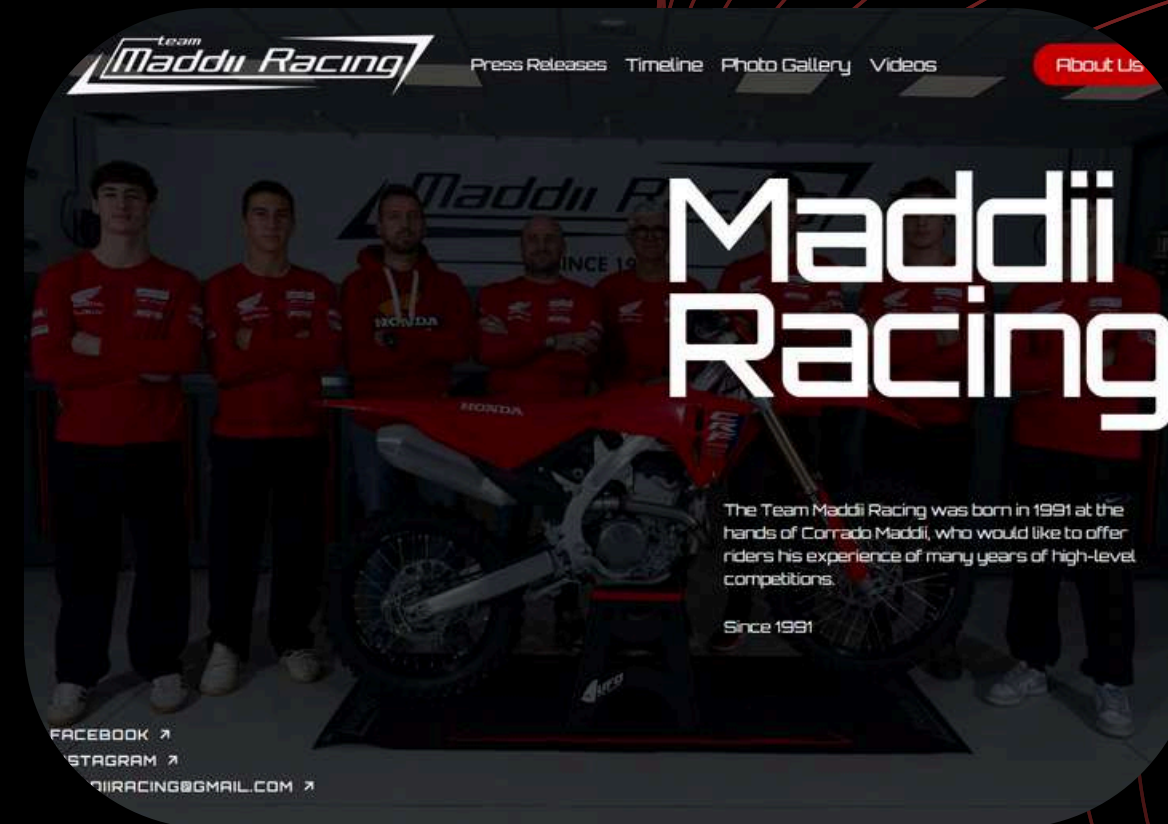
team
Maddii Racing

Press Releases Timeline Photo Gallery Videos

About Us

Maddii Racing

The Team Maddii Racing was born in 1991 at the hands of Corrado Maddii, who would like to offer riders his experience of many years of high-level competitions.

Since 1991

FACEBOOK ↗
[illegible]STAGRAM ↗
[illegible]DIIRACING@GMAIL.COM ↗